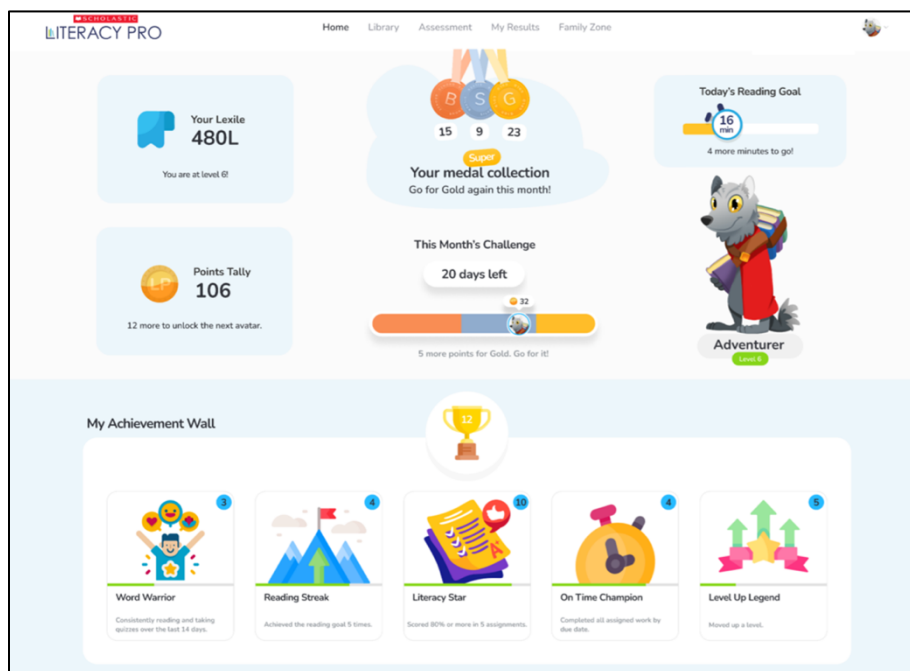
SCHOLASTIC
LITERACY PRO

Home Library Assessment My Results Family Zone

Your Lexile
480L
You are at level 6!

B S G
15 9 23
Super
Your medal collection
Go for Gold again this month!

Today's Reading Goal
16 min
4 more minutes to go!

Points Tally
106
12 more to unlock the next avatar.

This Month's Challenge
20 days left
32
5 more points for Gold. Go for it!

Adventurer
Level 6

My Achievement Wall
12

3
Word Warrior
Consistently reading and taking quizzes over the last 14 days.

4
Reading Streak
Achieved the reading goal 5 times.

10
Literacy Star
Scored 80% or more in 5 assignments.

4
On Time Champion
Completed all assigned work by due date.

5
Level Up Legend
Moved up a level.